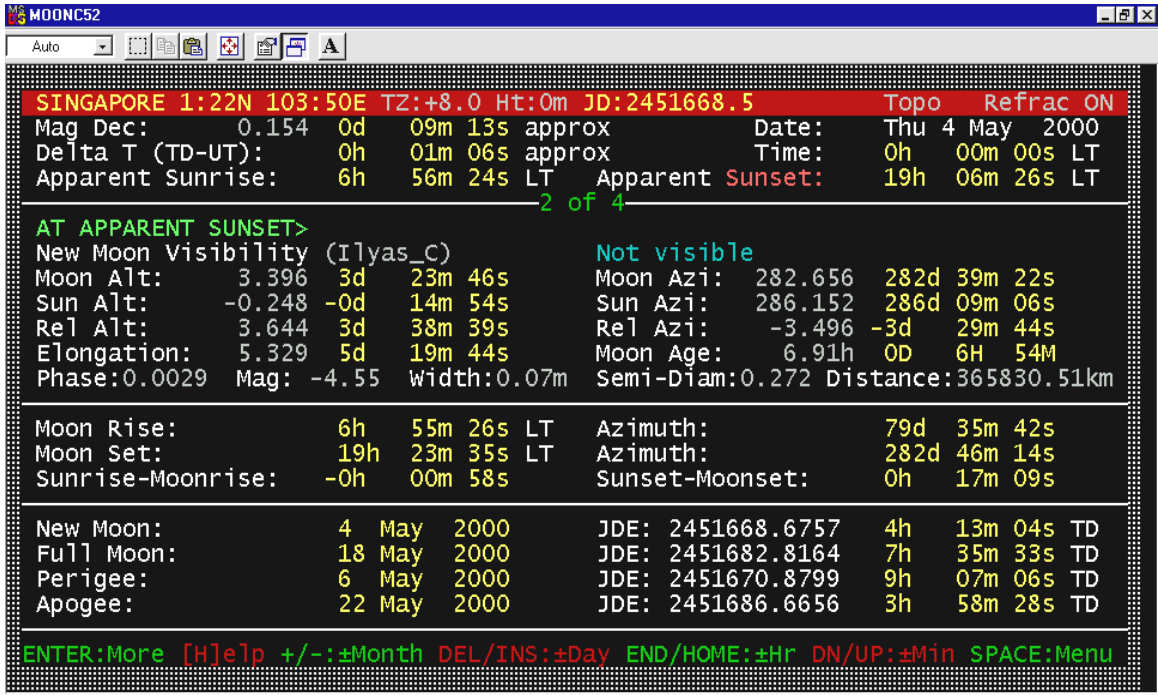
MOONC52

Auto

A

SINGAPORE 1:22N 103:50E TZ:+8.0 Ht:0m JD:2451668.5 Topo Refrac ON
Mag Dec: 0.154 0d 09m 13s approx Date: Thu 4 May 2000
Delta T (TD-UT): 0h 01m 06s approx Time: 0h 00m 00s LT
Apparent Sunrise: 6h 56m 24s LT Apparent Sunset: 19h 06m 26s LT

2 of 4

AT APPARENT SUNSET>
New Moon Visibility (Ilyas_C) Not visible
Moon Alt: 3.396 3d 23m 46s Moon Azi: 282.656 282d 39m 22s
Sun Alt: -0.248 -0d 14m 54s Sun Azi: 286.152 286d 09m 06s
Rel Alt: 3.644 3d 38m 39s Rel Azi: -3.496 -3d 29m 44s
Elongation: 5.329 5d 19m 44s Moon Age: 6.91h 0D 6H 54M
Phase:0.0029 Mag: -4.55 Width:0.07m Semi-Diam:0.272 Distance:365830.51km

Moon Rise: 6h 55m 26s LT Azimuth: 79d 35m 42s
Moon Set: 19h 23m 35s LT Azimuth: 282d 46m 14s
Sunrise-Moonrise: -0h 00m 58s Sunset-Moonset: 0h 17m 09s

New Moon: 4 May 2000 JDE: 2451668.6757 4h 13m 04s TD
Full Moon: 18 May 2000 JDE: 2451682.8164 7h 35m 33s TD
Perigee: 6 May 2000 JDE: 2451670.8799 9h 07m 06s TD
Apogee: 22 May 2000 JDE: 2451686.6656 3h 58m 28s TD

ENTER:More [H]elp +/-:±Month DEL/INS:±Day END/HOME:±Hr DN/UP:±Min SPACE:Menu